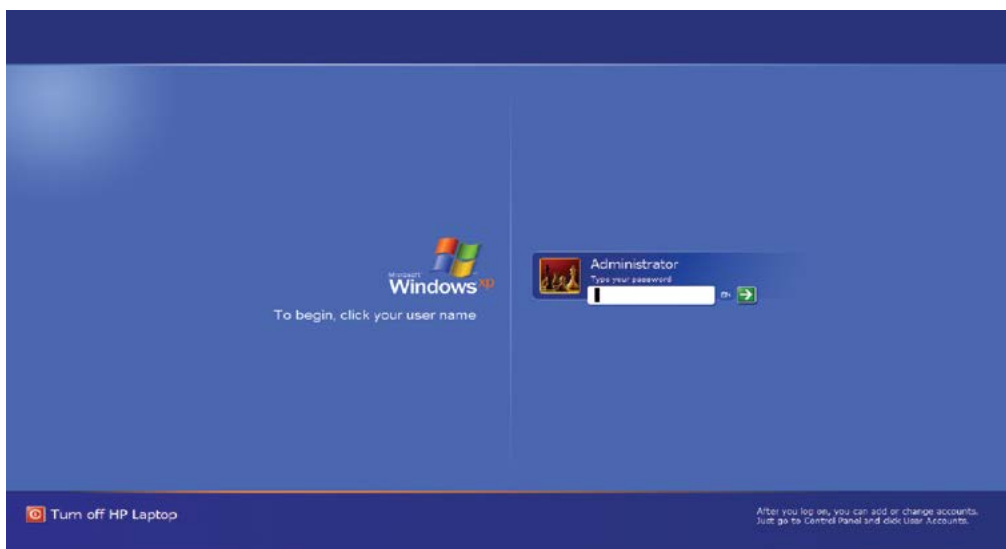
Microsoft Windows xp

To begin, click your user name

Administrator
Type your password

Turn off HP Laptop

After you log on, you can add or change accounts. Just go to Control Panel and click User Accounts.